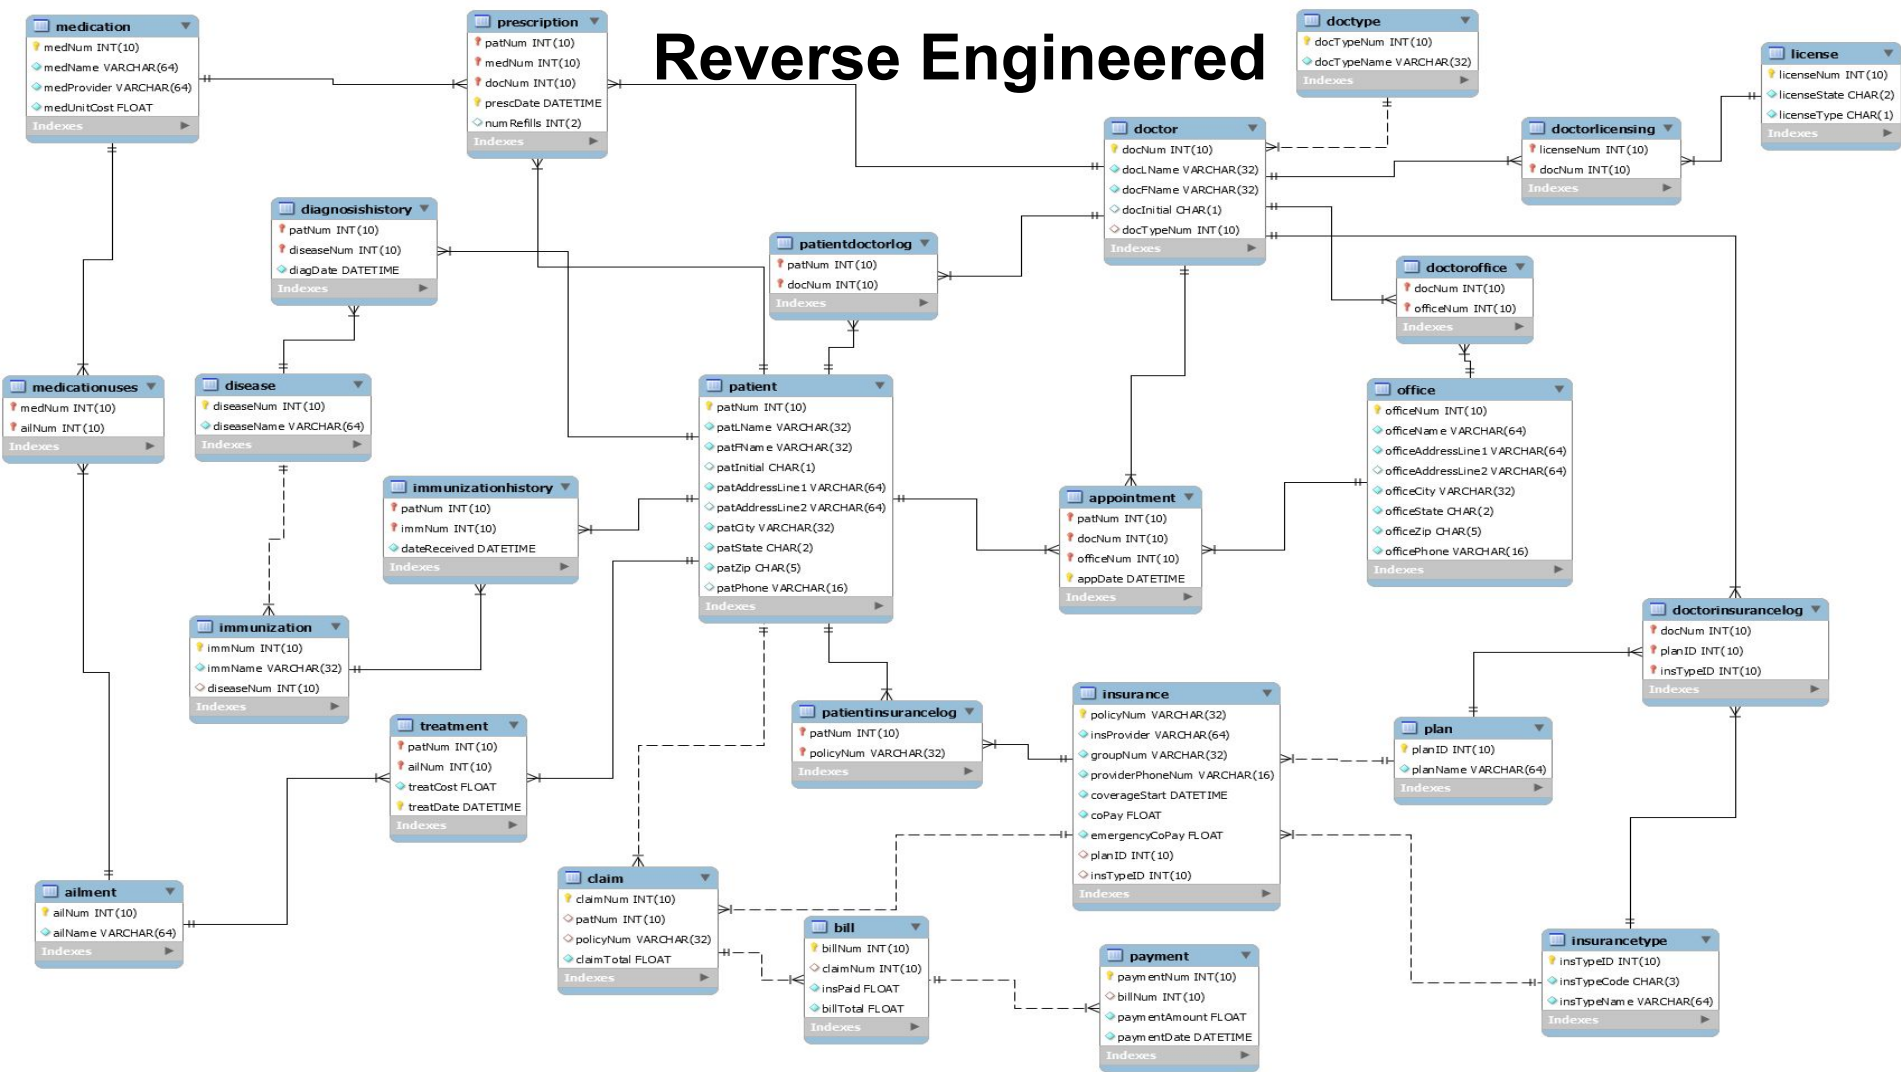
Reverse Engineered

medication
medNum INT(10)
medName VARCHAR(64)
medProvider VARCHAR(64)
medUnitCost FLOAT
Indexes

prescription
patNum INT(10)
medNum INT(10)
docNum INT(10)
prescDate DATETIME
numRefills INT(2)
Indexes

doctype
docTypeNum INT(10)
docTypeName VARCHAR(32)
Indexes

license
licenseNum INT(10)
licenseState CHAR(2)
licenseType CHAR(1)
Indexes

doctor
docNum INT(10)
docLName VARCHAR(32)
docFName VARCHAR(32)
docInitial CHAR(1)
docTypeNum INT(10)
Indexes

doctorlicensing
licenseNum INT(10)
docNum INT(10)
Indexes

diagnosishistory
patNum INT(10)
diseaseNum INT(10)
diagDate DATETIME
Indexes

patientdoctorlog
patNum INT(10)
docNum INT(10)
Indexes

doctoroffice
docNum INT(10)
officeNum INT(10)
Indexes

medicationuses
medNum INT(10)
ailNum INT(10)
Indexes

disease
diseaseNum INT(10)
diseaseName VARCHAR(64)
Indexes

patient
patNum INT(10)
patLName VARCHAR(32)
patFName VARCHAR(32)
patInitial CHAR(1)
patAddressLine1 VARCHAR(64)
patAddressLine2 VARCHAR(64)
patCity VARCHAR(32)
patState CHAR(2)
patZip CHAR(5)
patPhone VARCHAR(16)
Indexes

office
officeNum INT(10)
officeName VARCHAR(64)
officeAddressLine1 VARCHAR(64)
officeAddressLine2 VARCHAR(64)
officeCity VARCHAR(32)
officeState CHAR(2)
officeZip CHAR(5)
officePhone VARCHAR(16)
Indexes

immunizationhistory
patNum INT(10)
immNum INT(10)
dateReceived DATETIME
Indexes

appointment
patNum INT(10)
docNum INT(10)
officeNum INT(10)
appDate DATETIME
Indexes

immunization
immNum INT(10)
immName VARCHAR(32)
diseaseNum INT(10)
Indexes

doctorinsurancelog
docNum INT(10)
planID INT(10)
insTypeID INT(10)
Indexes

treatment
patNum INT(10)
ailNum INT(10)
treatCost FLOAT
treatDate DATETIME
Indexes

patientinsurancelog
patNum INT(10)
policyNum VARCHAR(32)
Indexes

insurance
policyNum VARCHAR(32)
insProvider VARCHAR(64)
groupNum VARCHAR(32)
providerPhoneNum VARCHAR(16)
coverageStart DATETIME
coPay FLOAT
emergencyCoPay FLOAT
planID INT(10)
insTypeID INT(10)
Indexes

plan
planID INT(10)
planName VARCHAR(64)
Indexes

ailment
ailNum INT(10)
ailName VARCHAR(64)
Indexes

claim
claimNum INT(10)
patNum INT(10)
policyNum VARCHAR(32)
claimTotal FLOAT
Indexes

bill
billNum INT(10)
claimNum INT(10)
insPaid FLOAT
billTotal FLOAT
Indexes

payment
paymentNum INT(10)
billNum INT(10)
paymentAmount FLOAT
paymentDate DATETIME
Indexes

insurancetype
insTypeID INT(10)
insTypeCode CHAR(3)
insTypeName VARCHAR(64)
Indexes